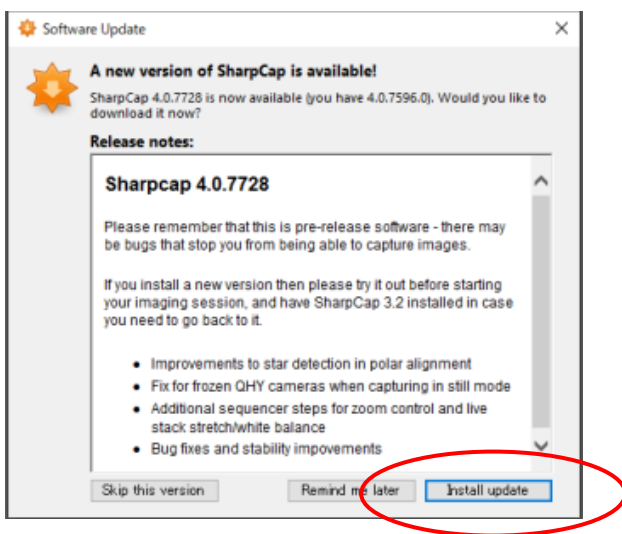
Software Update

A new version of SharpCap is available!

SharpCap 4.0.7728 is now available (you have 4.0.7596.0). Would you like to download it now?

Release notes:

Sharpcap 4.0.7728

Please remember that this is pre-release software - there may be bugs that stop you from being able to capture images.

If you install a new version then please try it out before starting your imaging session, and have SharpCap 3.2 installed in case you need to go back to it.

- Improvements to star detection in polar alignment
- Fix for frozen QHY cameras when capturing in still mode
- Additional sequencer steps for zoom control and live stack stretch/white balance
- Bug fixes and stability impovements

Skip this version

Remind me later

Install update